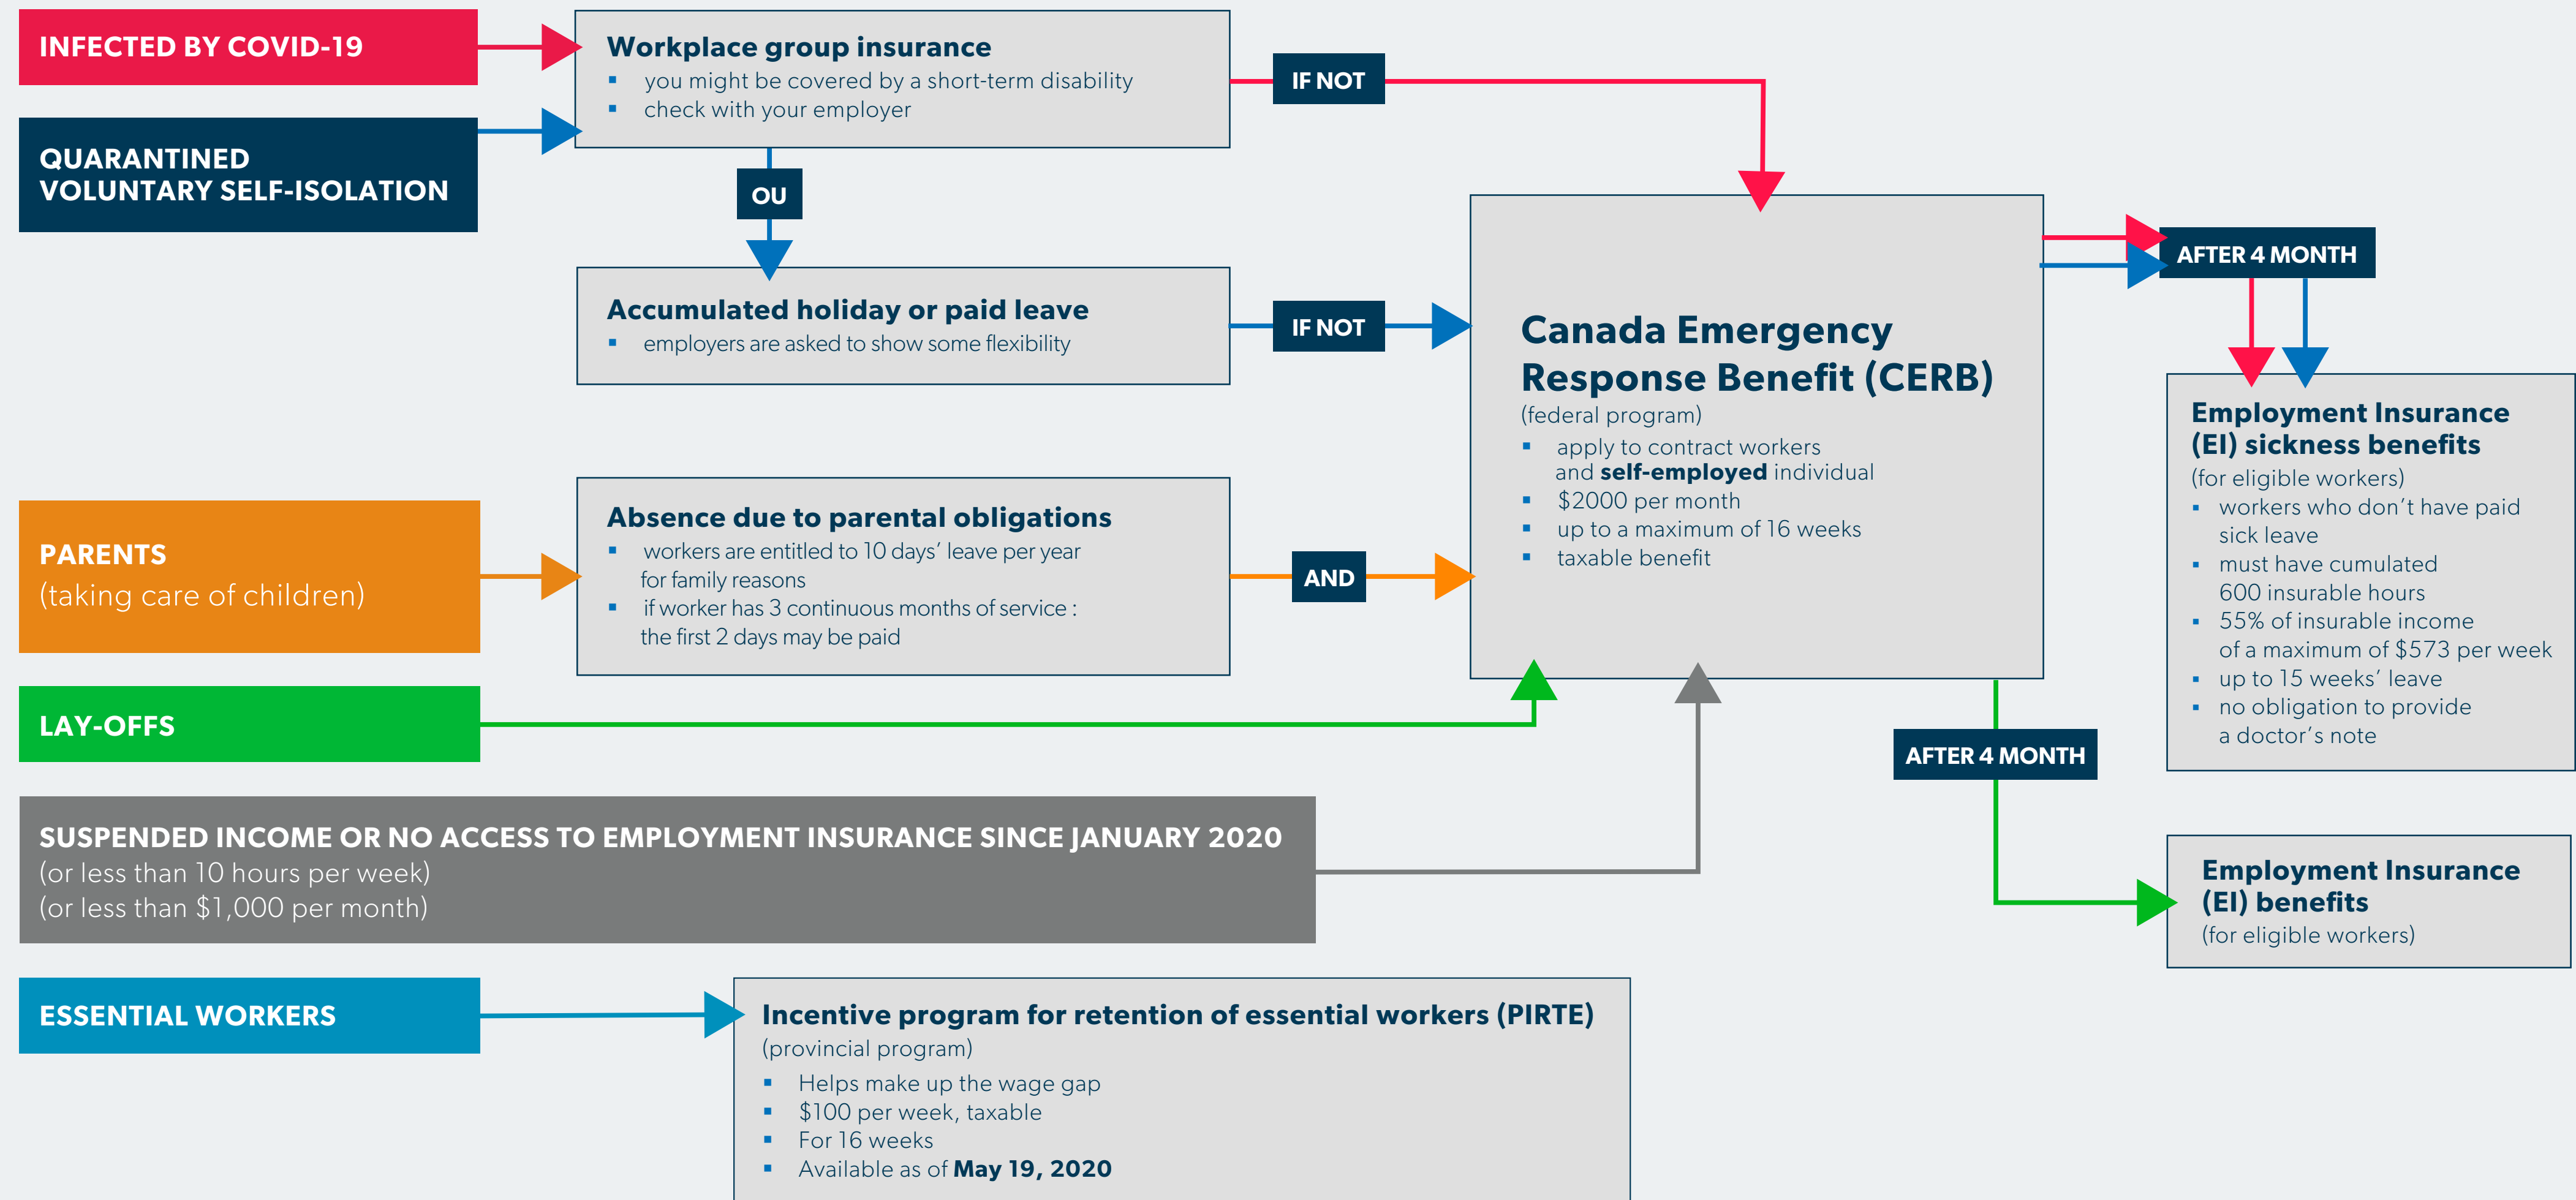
INFECTED BY COVID-19

QUARANTINED
VOLUNTARY SELF-ISOLATION

Workplace group insurance
- you might be covered by a short-term disability
- check with your employer

IF NOT

OU

Accumulated holiday or paid leave
- employers are asked to show some flexibility

IF NOT

Canada Emergency Response Benefit (CERB)
(federal program)
- apply to contract workers and **self-employed** individual
- $2000 per month
- up to a maximum of 16 weeks
- taxable benefit

AFTER 4 MONTH

Employment Insurance (EI) sickness benefits
(for eligible workers)
- workers who don’t have paid sick leave
- must have cumulated 600 insurable hours
- 55% of insurable income of a maximum of $573 per week
- up to 15 weeks’ leave
- no obligation to provide a doctor’s note

PARENTS
(taking care of children)

Absence due to parental obligations
- workers are entitled to 10 days’ leave per year for family reasons
- if worker has 3 continuous months of service : the first 2 days may be paid

AND

LAY-OFFS

AFTER 4 MONTH

SUSPENDED INCOME OR NO ACCESS TO EMPLOYMENT INSURANCE SINCE JANUARY 2020
(or less than 10 hours per week)
(or less than $1,000 per month)

Employment Insurance (EI) benefits
(for eligible workers)

ESSENTIAL WORKERS

Incentive program for retention of essential workers (PIRTE)
(provincial program)
- Helps make up the wage gap
- $100 per week, taxable
- For 16 weeks
- Available as of **May 19, 2020**